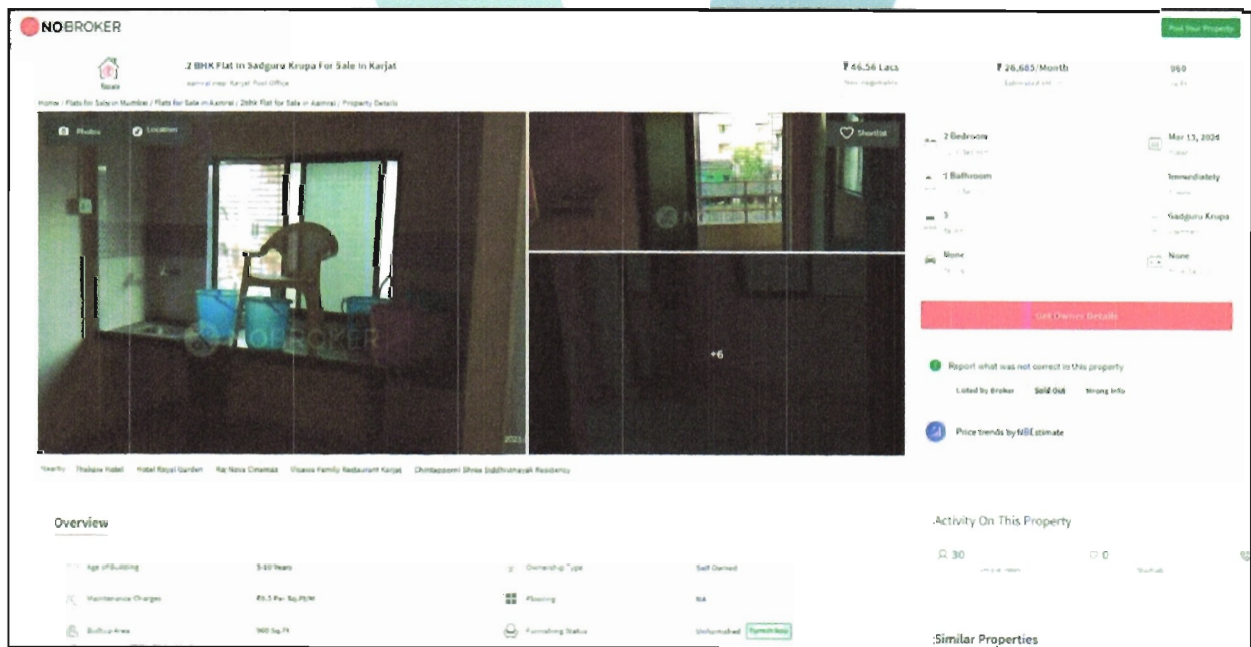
NOBROKER

Post Your Property

2 BHK Flat In Sadguru Krupa For Sale In Karjat

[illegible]

₹ 46.56 Lacs

₹ 26,685/Month

960

Home / Flats for Sale in Mumbai / Flats for Sale in Aamrai / 2BHK Flat for Sale in Aamrai / Property Details

Photos

Location

Shortlist

+6

2 Bedroom

Mar 13, 2024

1 Bathroom

Immediately

3

Sadguru Krupa

None

None

Get Owner Details

Report what was not correct in this property

Listed by Broker

Sold Out

Wrong Info

Price trends by NBEstimate

Nearby: Thalapa Hotel Hotel Royal Garden Raj Nova Cinemas Visava Family Restaurant Karjat Chintapoorni Shree Siddhivinayak Residency

Overview

Age of Building 5-10 Years

Ownership Type Self Owned

Maintenance Charges ₹0.3 Per Sq.Ft/M

Flooring NA

Built-up Area 960 Sq.Ft

Furnishing Status Unfurnished

Activity On This Property

30

0

Similar Properties